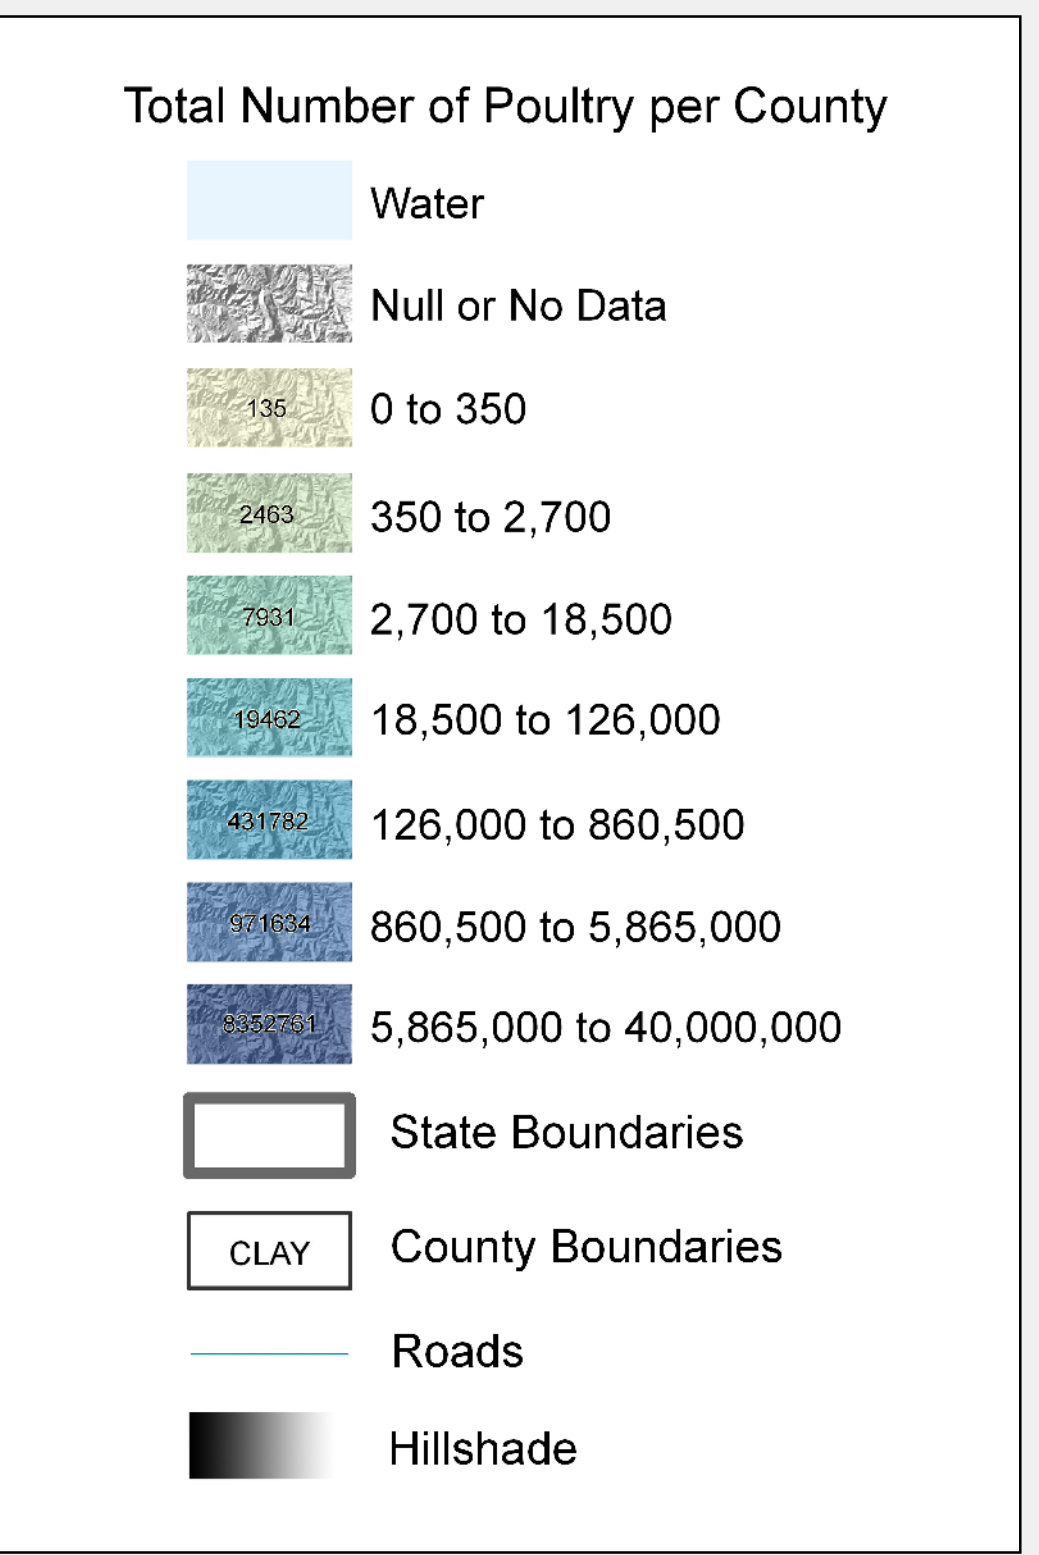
Total Number of Poultry per County

Water

Null or No Data

135 0 to 350

2463 350 to 2,700

7931 2,700 to 18,500

19462 18,500 to 126,000

431782 126,000 to 860,500

971634 860,500 to 5,865,000

8352761 5,865,000 to 40,000,000

State Boundaries

CLAY County Boundaries

Roads

Hillshade